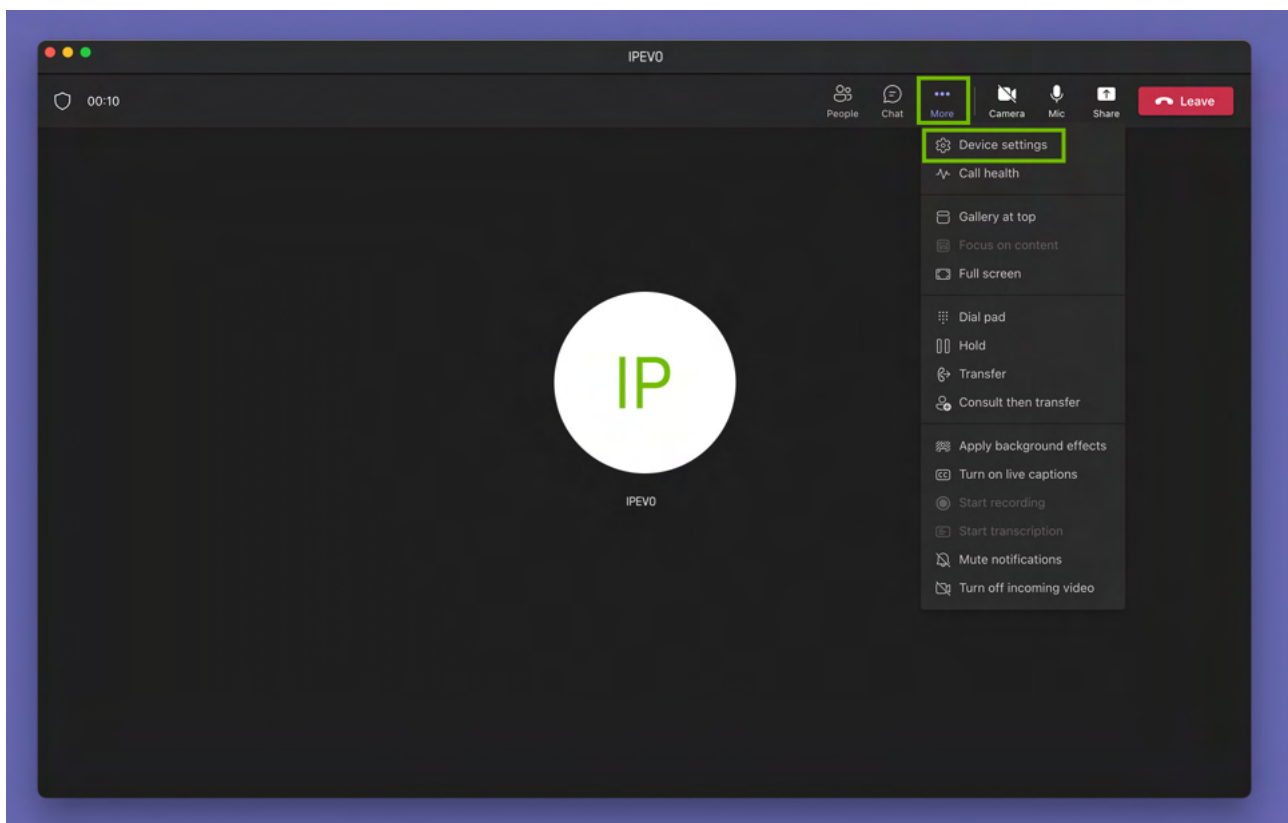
IPEVO

00:10

People Chat More Camera Mic Share Leave

Device settings
Call health

Gallery at top
Focus on content
Full screen

Dial pad
Hold
Transfer
Consult then transfer

Apply background effects
Turn on live captions
Start recording
Start transcription
Mute notifications
Turn off incoming video

IP

IPEVO